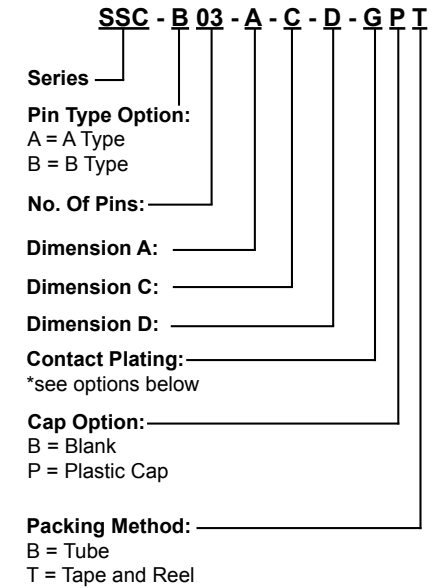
SSC - B 03 - A - C - D - G P T

Series

Pin Type Option:
A = A Type
B = B Type

No. Of Pins:

Dimension A:

Dimension C:

Dimension D:

Contact Plating:
*see options below

Cap Option:
B = Blank
P = Plastic Cap

Packing Method:
B = Tube
T = Tape and Reel